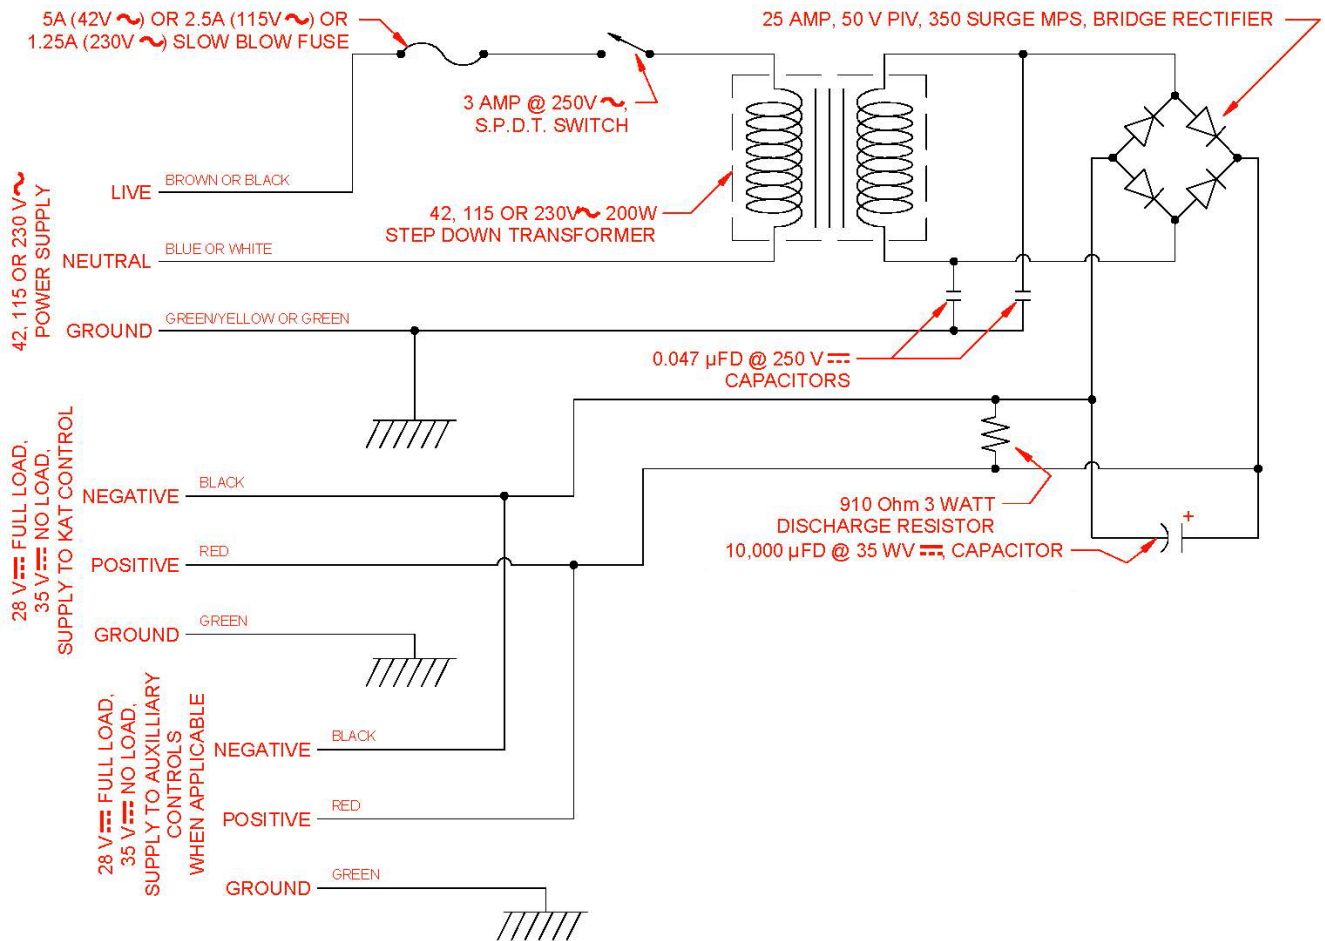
5A (42V ~) OR 2.5A (115V ~) OR 1.25A (230V ~) SLOW BLOW FUSE

25 AMP, 50 V PIV, 350 SURGE MPS, BRIDGE RECTIFIER

3 AMP @ 250V ~, S.P.D.T. SWITCH

42, 115 OR 230 V ~ POWER SUPPLY

LIVE
BROWN OR BLACK

42, 115 OR 230V ~ 200W STEP DOWN TRANSFORMER

NEUTRAL
BLUE OR WHITE

GROUND
GREEN/YELLOW OR GREEN

0.047 μFD @ 250 V ⎓ CAPACITORS

28 V ⎓ FULL LOAD, 35 V ⎓ NO LOAD, SUPPLY TO KAT CONTROL

NEGATIVE
BLACK

910 Ohm 3 WATT DISCHARGE RESISTOR

POSITIVE
RED

10,000 μFD @ 35 WV ⎓, CAPACITOR

+

GROUND
GREEN

28 V ⎓ FULL LOAD, 35 V ⎓ NO LOAD, SUPPLY TO AUXILLIARY CONTROLS WHEN APPLICABLE

NEGATIVE
BLACK

POSITIVE
RED

GROUND
GREEN